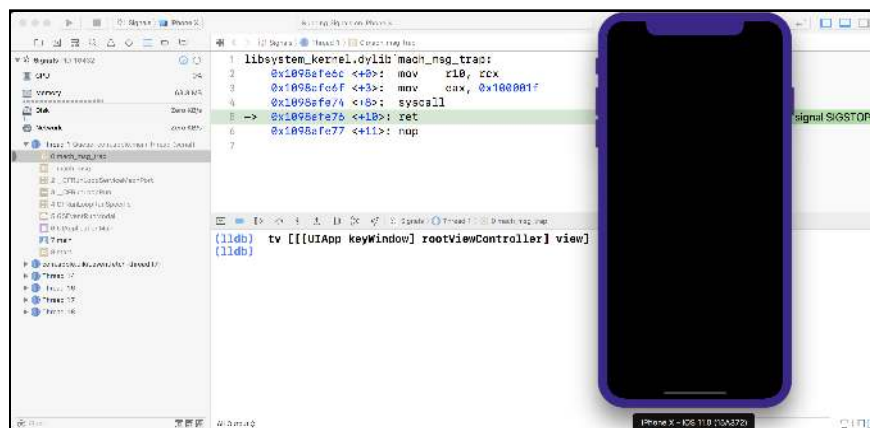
Signals | iPhone X
Running Signals on iPhone X
Signals | Thread 1 | 0 mach_msg_trap
Signals PID 10492
CPU 0%
Memory 63.8 MB
Disk Zero KB/s
Network Zero KB/s
Thread 1 Queue: com.apple.main-thread (serial)
0 mach_msg_trap
1 mach_msg
2 __CFRunLoopServiceMachPort
3 __CFRunLoopRun
4 CFRunLoopRunSpecific
5 GSEventRunModal
6 UIApplicationMain
7 main
8 start
Thread 2 Queue: com.apple.libdispatch-manager (serial)
Thread 14
Thread 16
Thread 17
Thread 18

1 libsystem_kernel.dylib`mach_msg_trap:
2 0x1098afe6c <+0>: mov r10, rcx
3 0x1098afe6f <+3>: mov eax, 0x100001f
4 0x1098afe74 <+8>: syscall
5 -> 0x1098afe76 <+10>: ret
6 0x1098afe77 <+11>: nop
7

signal SIGSTOP

Signals | Thread 1 | 0 mach_msg_trap

(lldb) tv [[[UIApp keyWindow] rootViewController] view]
(lldb)

iPhone X – iOS 11.0 (15A372)

All Output